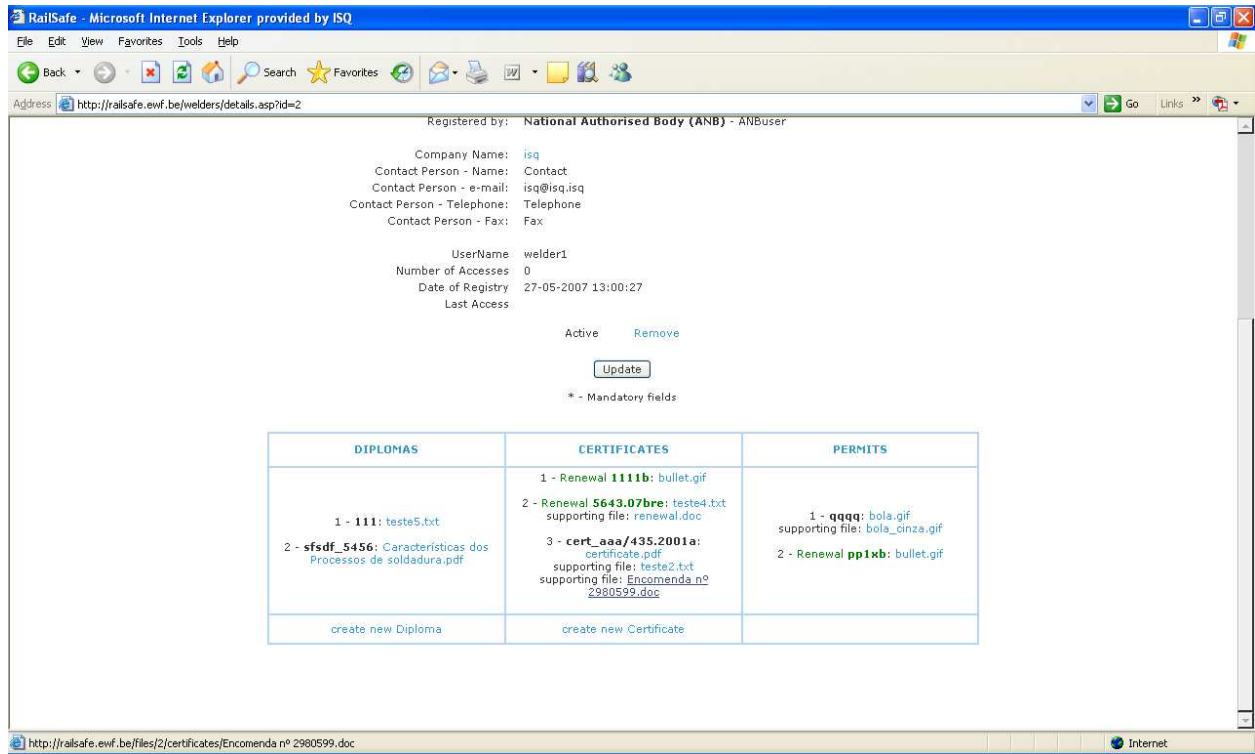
RailSafe - Microsoft Internet Explorer provided by ISQ

File Edit View Favorites Tools Help

Back Search Favorites

Address http://railsafe.ewf.be/welders/details.asp?id=2 Go Links

Registered by: National Authorised Body (ANB) - ANBuser

Company Name: isq
Contact Person - Name: Contact
Contact Person - e-mail: isq@isq.isq
Contact Person - Telephone: Telephone
Contact Person - Fax: Fax

UserName welder1
Number of Accesses 0
Date of Registry 27-05-2007 13:00:27
Last Access

Active Remove

Update

* - Mandatory fields

| DIPLOMAS | CERTIFICATES | PERMITS |
|---|---|---|
| 1 - 111: teste5.txt<br>2 - sfsdf_5456: Características dos Processos de soldadura.pdf | 1 - Renewal 1111b: bullet.gif<br>2 - Renewal 5643.07bre: teste4.txt supporting file: renewal.doc<br>3 - cert_aaa/435.2001a: certificate.pdf supporting file: teste2.txt supporting file: Encomenda nº 2980599.doc | 1 - qqqq: bola.gif supporting file: bola_cinza.gif<br>2 - Renewal pp1xb: bullet.gif |
| create new Diploma | create new Certificate | |

http://railsafe.ewf.be/files/2/certificates/Encomenda nº 2980599.doc

Internet